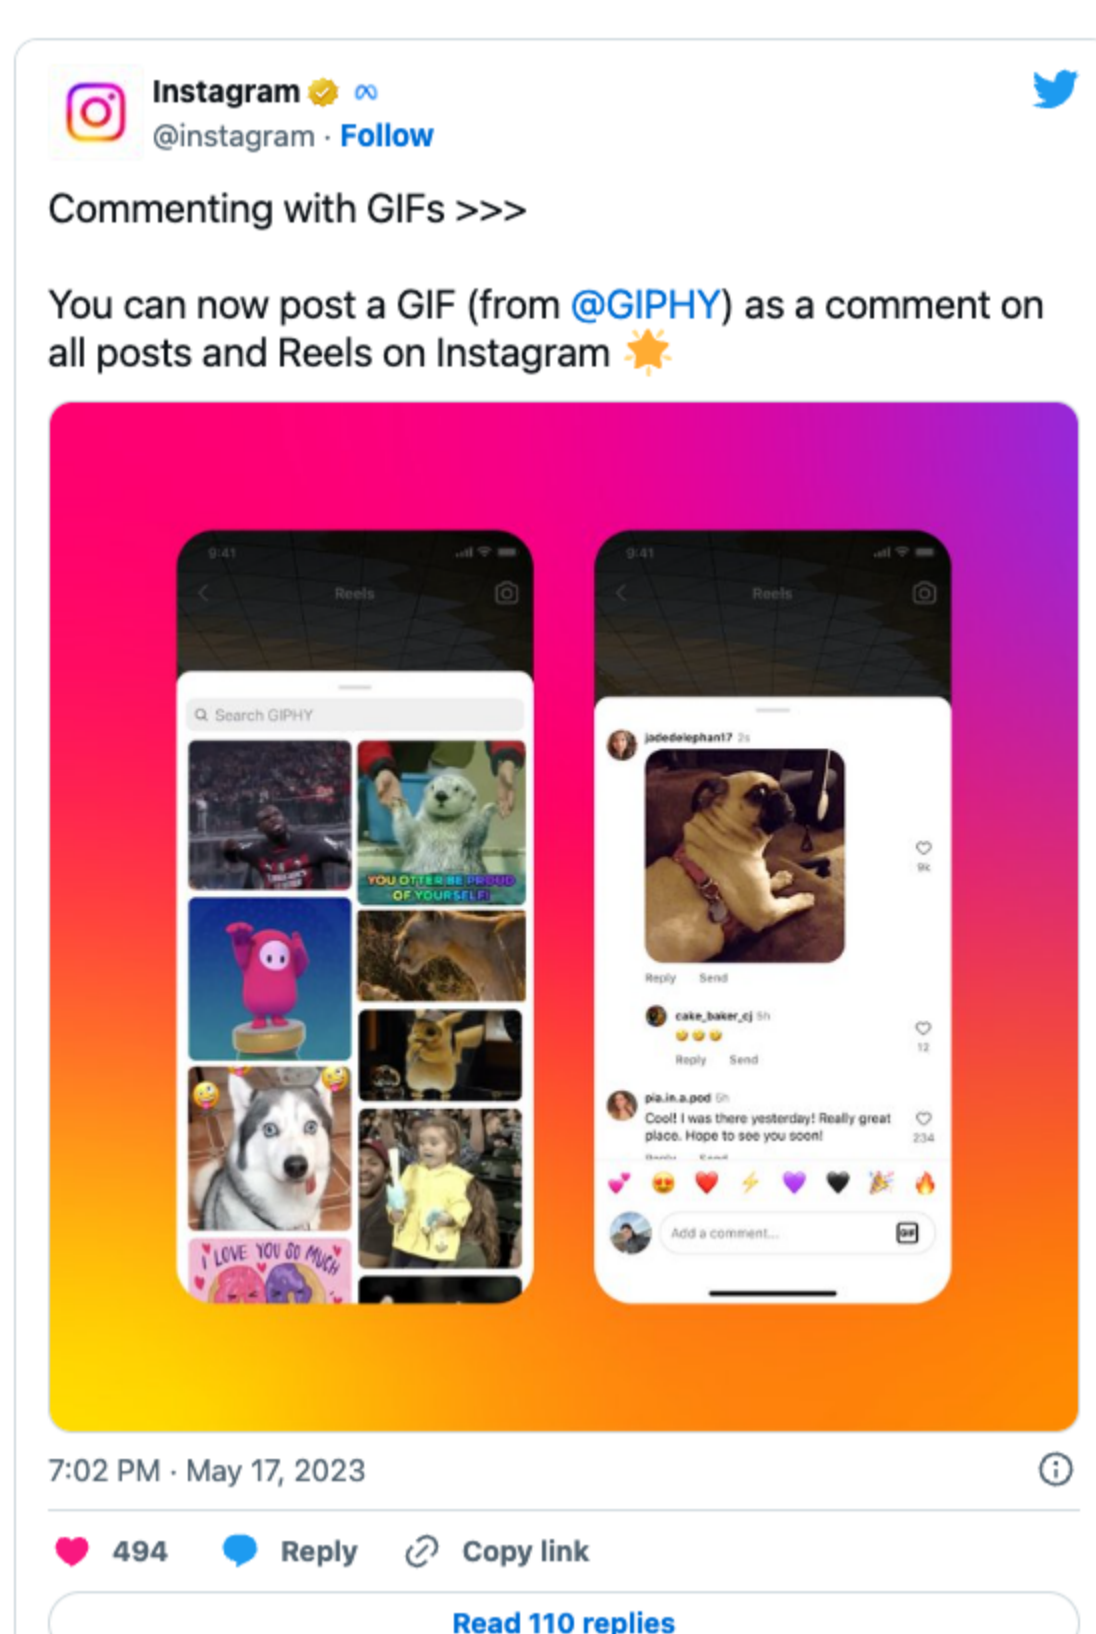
Instagram
@instagram · Follow

Commenting with GIFs >>>

You can now post a GIF (from @GIPHY) as a comment on all posts and Reels on Instagram 🌟

9:41
Reels
Search GIPHY
YOU OTTER BE PROUD OF YOURSELF!
I LOVE YOU SO MUCH

9:41
Reels
jadedelephant17 2s
Reply Send
9k
cake_baker_cj 5h
Reply Send
12
pia.in.a.pod 5h
Cool! I was there yesterday! Really great place. Hope to see you soon!
234
Add a comment...
GIF

7:02 PM · May 17, 2023

494 Reply Copy link

Read 110 replies